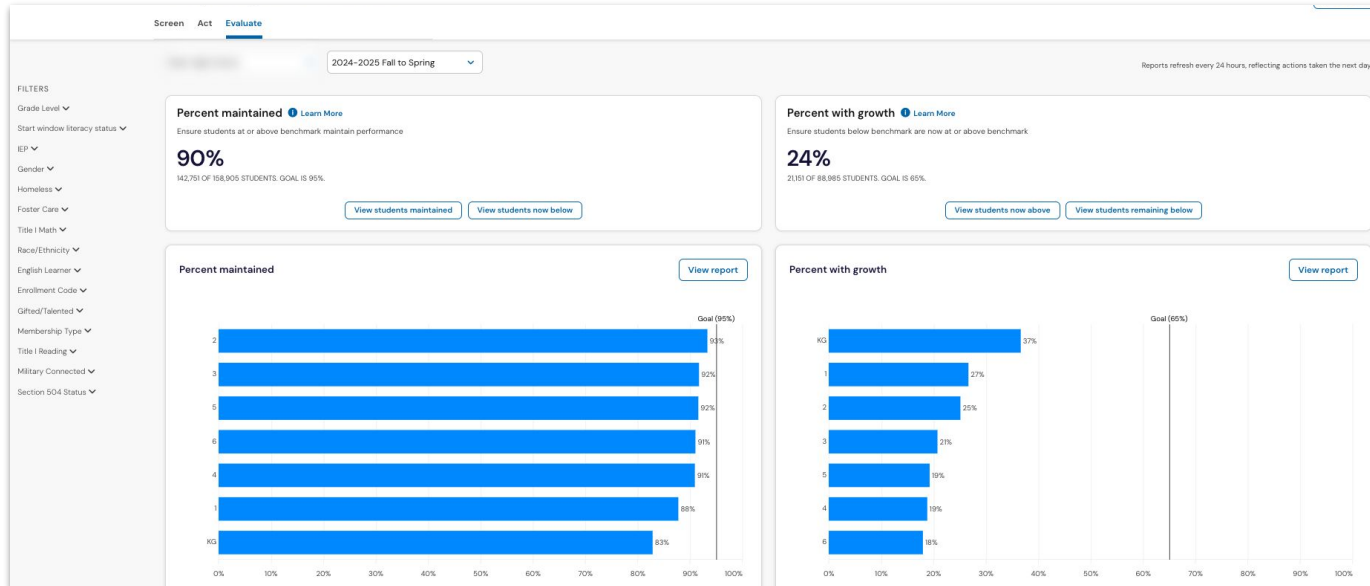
Screen Act Evaluate

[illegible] 2024-2025 Fall to Spring

Reports refresh every 24 hours, reflecting actions taken the next day

FILTERS
Grade Level
Start window literacy status
IEP
Gender
Homeless
Foster Care
Title I Math
Race/Ethnicity
English Learner
Enrollment Code
Gifted/Talented
Membership Type
Title I Reading
Military Connected
Section 504 Status

Percent maintained Learn More
Ensure students at or above benchmark maintain performance
90%
142,751 OF 158,905 STUDENTS. GOAL IS 95%.
View students maintained View students now below

Percent with growth Learn More
Ensure students below benchmark are now at or above benchmark
24%
21,151 OF 88,985 STUDENTS. GOAL IS 65%.
View students now above View students remaining below

Percent maintained
View report
Goal (95%)
2 93%
3 92%
5 92%
6 91%
4 91%
1 88%
KG 83%
0% 10% 20% 30% 40% 50% 60% 70% 80% 90% 100%

Percent with growth
View report
Goal (65%)
KG 37%
1 27%
2 25%
3 21%
5 19%
4 19%
6 18%
0% 10% 20% 30% 40% 50% 60% 70% 80% 90% 100%